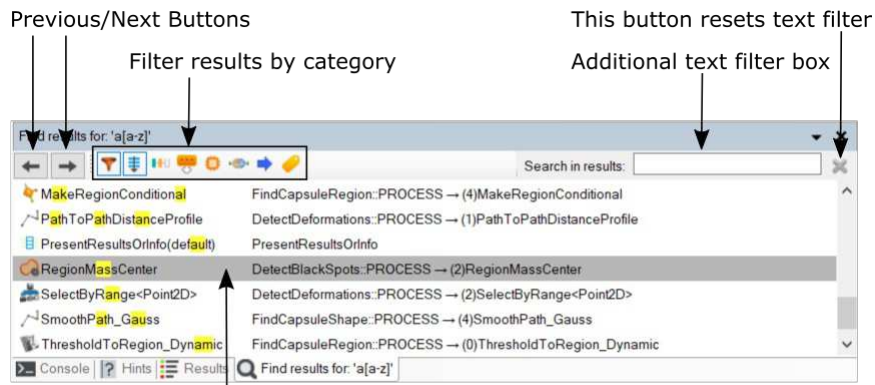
Previous/Next Buttons

This button resets text filter

Filter results by category

Additional text filter box

Find results for: 'a[a-z]'

Search in results:

| | |
|---|---|
| MakeRegionConditional | FindCapsuleRegion::PROCESS → (4)MakeRegionConditional |
| PathToPathDistanceProfile | DetectDeformations::PROCESS → (1)PathToPathDistanceProfile |
| PresentResultsOrInfo(default) | PresentResultsOrInfo |
| RegionMassCenter | DetectBlackSpots::PROCESS → (2)RegionMassCenter |
| SelectByRange<Point2D> | DetectDeformations::PROCESS → (2)SelectByRange<Point2D> |
| SmoothPath_Gauss | FindCapsuleShape::PROCESS → (4)SmoothPath_Gauss |
| ThresholdToRegion_Dynamic | FindCapsuleRegion::PROCESS → (0)ThresholdToRegion_Dynamic |

Console | Hints | Results | Find results for: 'a[a-z]'